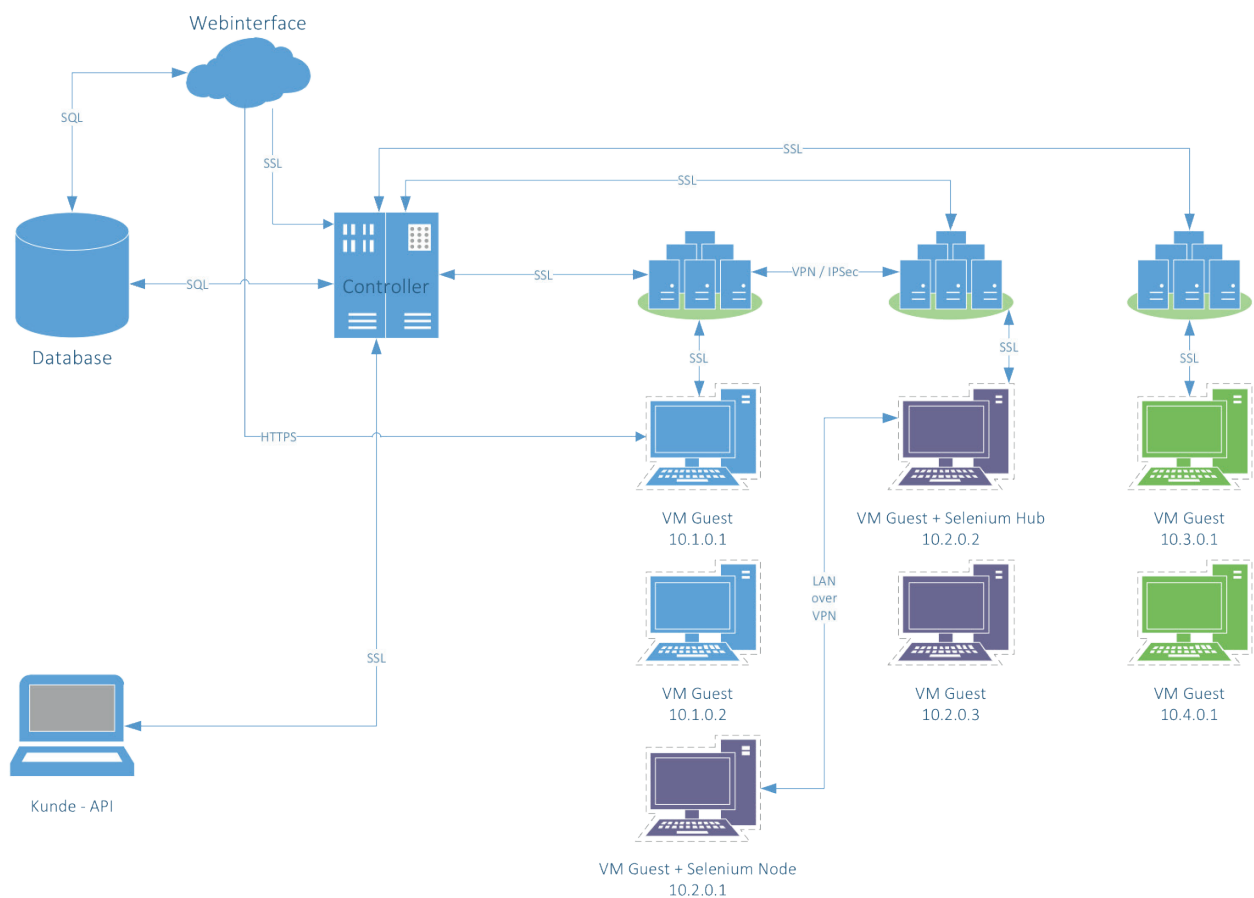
Webinterface

SQL

SSL

SSL

SSL

Database

SQL

Controller

SSL

VPN / IPSec

SSL

SSL

SSL

HTTPS

VM Guest
10.1.0.1

VM Guest + Selenium Hub
10.2.0.2

VM Guest
10.3.0.1

LAN
over
VPN

VM Guest
10.1.0.2

VM Guest
10.2.0.3

VM Guest
10.4.0.1

SSL

Kunde - API

VM Guest + Selenium Node
10.2.0.1